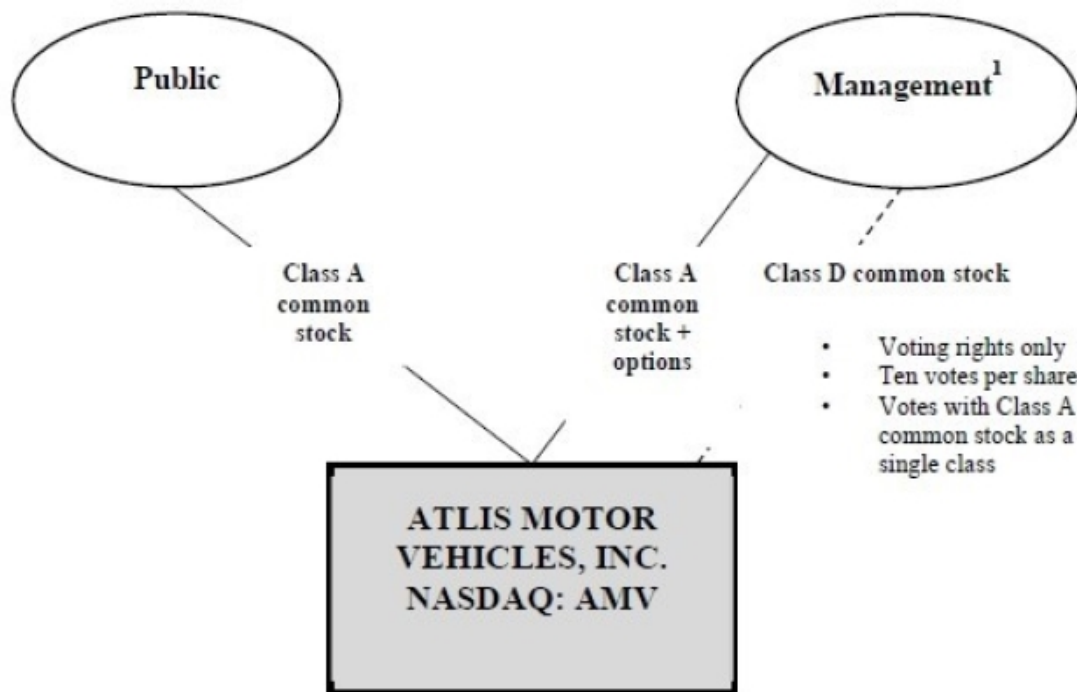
Public

Management$^1$

Class A common stock

Class A common stock + options

Class D common stock

- Voting rights only
- Ten votes per share
- Votes with Class A common stock as a single class

ATLIS MOTOR VEHICLES, INC. NASDAQ: AMV